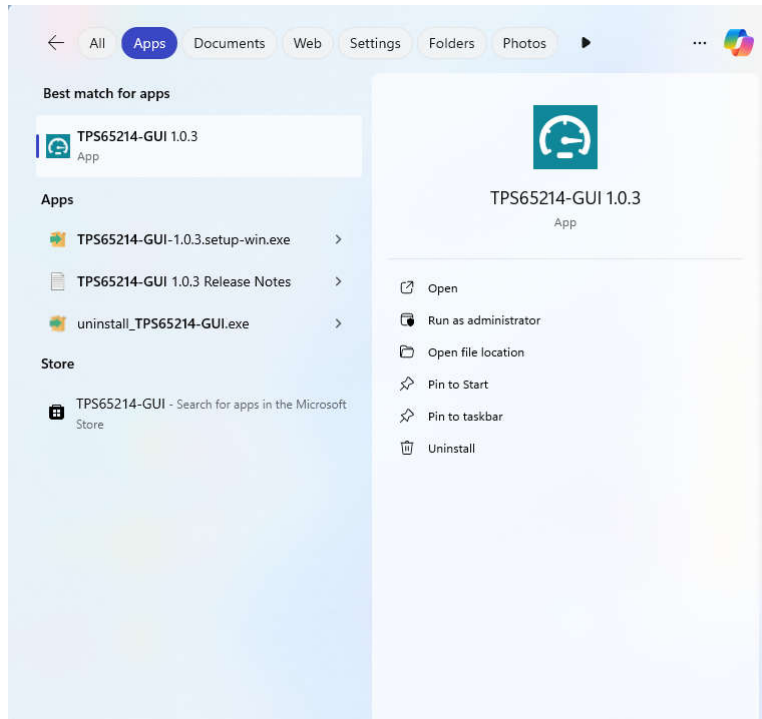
All Apps Documents Web Settings Folders Photos ···

Best match for apps

TPS65214-GUI 1.0.3
App

Apps

TPS65214-GUI-1.0.3.setup-win.exe

TPS65214-GUI 1.0.3 Release Notes

uninstall_TPS65214-GUI.exe

Store

TPS65214-GUI - Search for apps in the Microsoft Store

TPS65214-GUI 1.0.3
App

Open
Run as administrator
Open file location
Pin to Start
Pin to taskbar
Uninstall